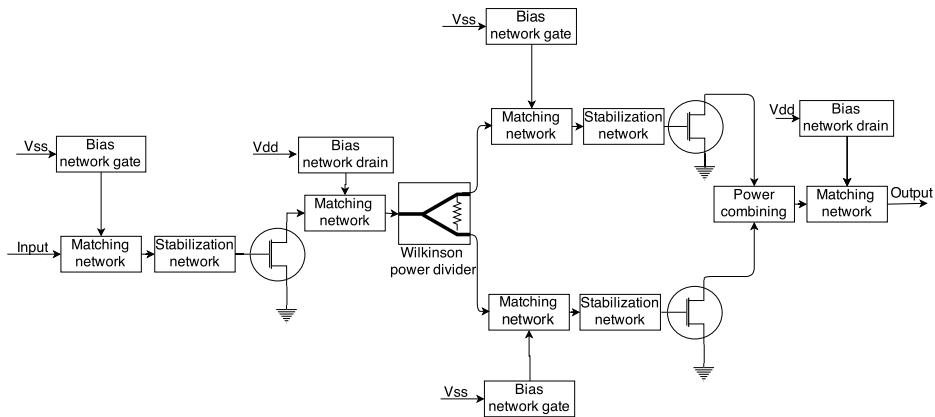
Vss
Bias network gate

Vdd
Bias network drain

Matching network

Stabilization network

Vss
Bias network gate

Vdd
Bias network drain

Input
Matching network

Stabilization network

Matching network

Wilkinson power divider

Power combining

Matching network
Output

Matching network

Stabilization network

Vss
Bias network gate